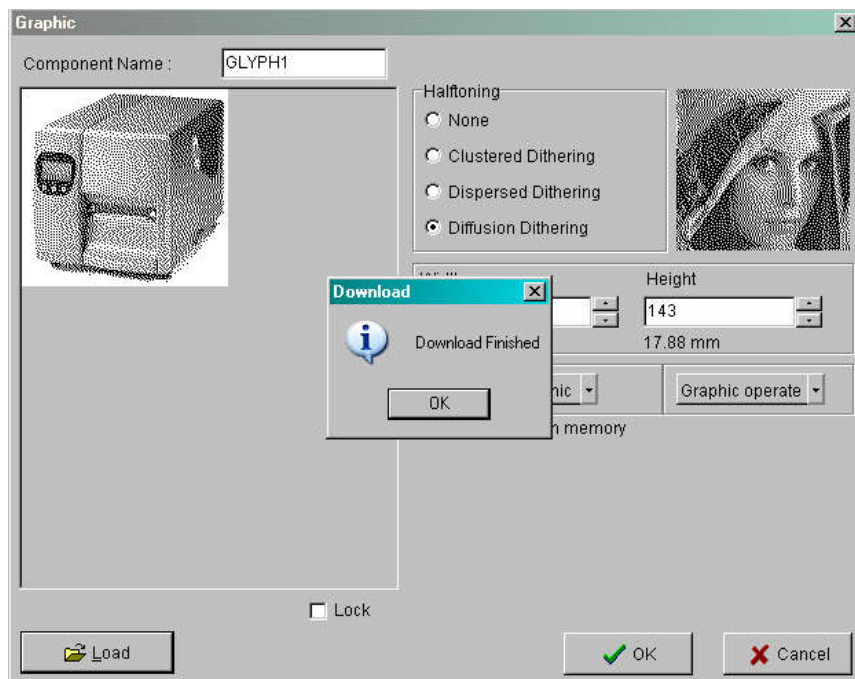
Graphic

Component Name : GLYPH1

Halftoning
None
Clustered Dithering
Dispersed Dithering
Diffusion Dithering

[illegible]
Height
143
17.88 mm

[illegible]hic
Graphic operate

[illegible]h memory

Download
Download Finished
OK

Lock

Load

OK

Cancel